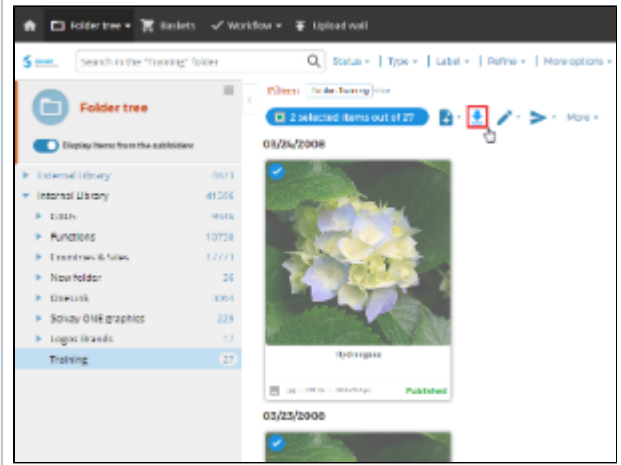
Folder tree ▾ Baskets Workflow ▾ Upload wall

Search in the "Training" folder

Status ▾ | Type ▾ | Label ▾ | Refine ▾ | More options ▾

Folder tree

Display items from the subfolders

Filters: Folder: Training

2 selected items out of 27

More ▾

03/24/2008

External Library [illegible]

Internal Library 41506

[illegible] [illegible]

Functions 10726

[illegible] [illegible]

New folder 26

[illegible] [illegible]

Solvay ONE graphics 229

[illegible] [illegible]

Training 27

Hydrangea

Published

03/23/2008